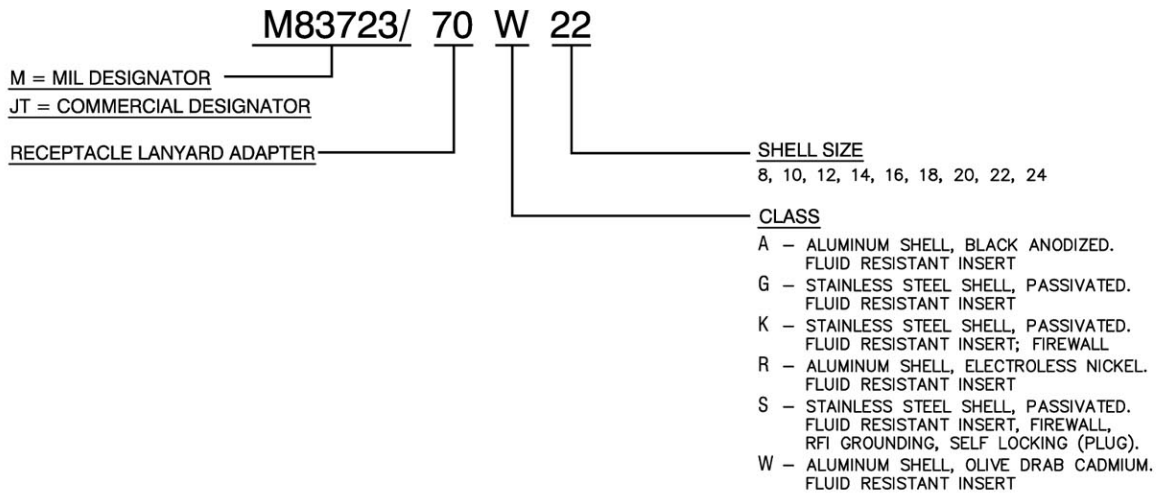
M83723/ 70 W 22

M = MIL DESIGNATOR
JT = COMMERCIAL DESIGNATOR

RECEPTACLE LANYARD ADAPTER

SHELL SIZE
8, 10, 12, 14, 16, 18, 20, 22, 24

CLASS
A – ALUMINUM SHELL, BLACK ANODIZED. FLUID RESISTANT INSERT
G – STAINLESS STEEL SHELL, PASSIVATED. FLUID RESISTANT INSERT
K – STAINLESS STEEL SHELL, PASSIVATED. FLUID RESISTANT INSERT; FIREWALL
R – ALUMINUM SHELL, ELECTROLESS NICKEL. FLUID RESISTANT INSERT
S – STAINLESS STEEL SHELL, PASSIVATED. FLUID RESISTANT INSERT, FIREWALL, RFI GROUNDING, SELF LOCKING (PLUG).
W – ALUMINUM SHELL, OLIVE DRAB CADMIUM. FLUID RESISTANT INSERT